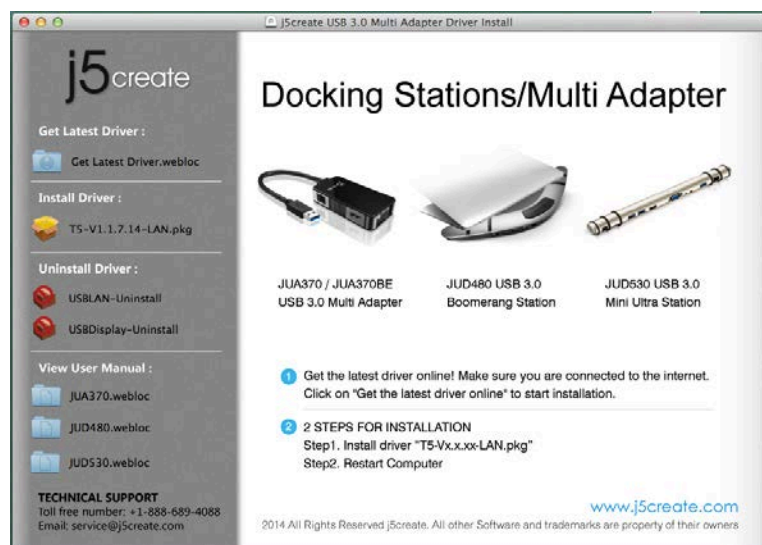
j5create USB 3.0 Multi Adapter Driver Install

j5create

Get Latest Driver :

Get Latest Driver.webloc

Install Driver :

T5-V1.1.7.14-LAN.pkg

Uninstall Driver :

USBLAN-Uninstall

USBDisplay-Uninstall

View User Manual :

JUA370.webloc

JUD480.webloc

JUD530.webloc

TECHNICAL SUPPORT
Toll free number: +1-888-689-4088
Email: service@j5create.com

Docking Stations/Multi Adapter

JUA370 / JUA370BE
USB 3.0 Multi Adapter

JUD480 USB 3.0
Boomerang Station

JUD530 USB 3.0
Mini Ultra Station

1 Get the latest driver online! Make sure you are connected to the internet. Click on "Get the latest driver online" to start installation.

2 2 STEPS FOR INSTALLATION
Step1. Install driver "T5-Vx.x.xx-LAN.pkg"
Step2. Restart Computer

www.j5create.com

2014 All Rights Reserved j5create. All other Software and trademarks are property of their owners